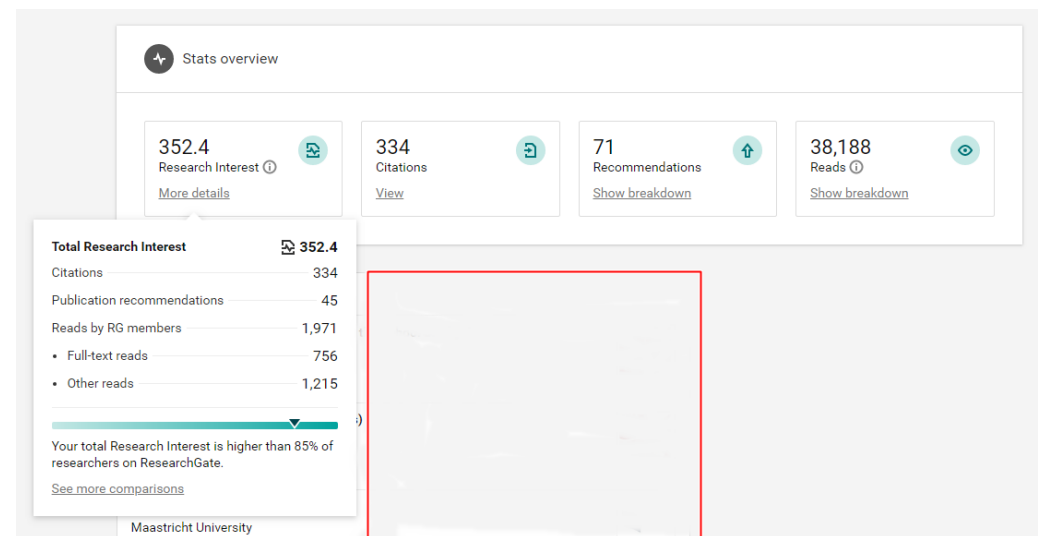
Stats overview

352.4
Research Interest
More details

334
Citations
View

71
Recommendations
Show breakdown

38,188
Reads
Show breakdown

Total Research Interest 352.4

| | |
|---|---|
| Citations | 334 |
| Publication recommendations | 45 |
| Reads by RG members | 1,971 |
| • Full-text reads | 756 |
| • Other reads | 1,215 |

Your total Research Interest is higher than 85% of researchers on ResearchGate.

See more comparisons

Maastricht University